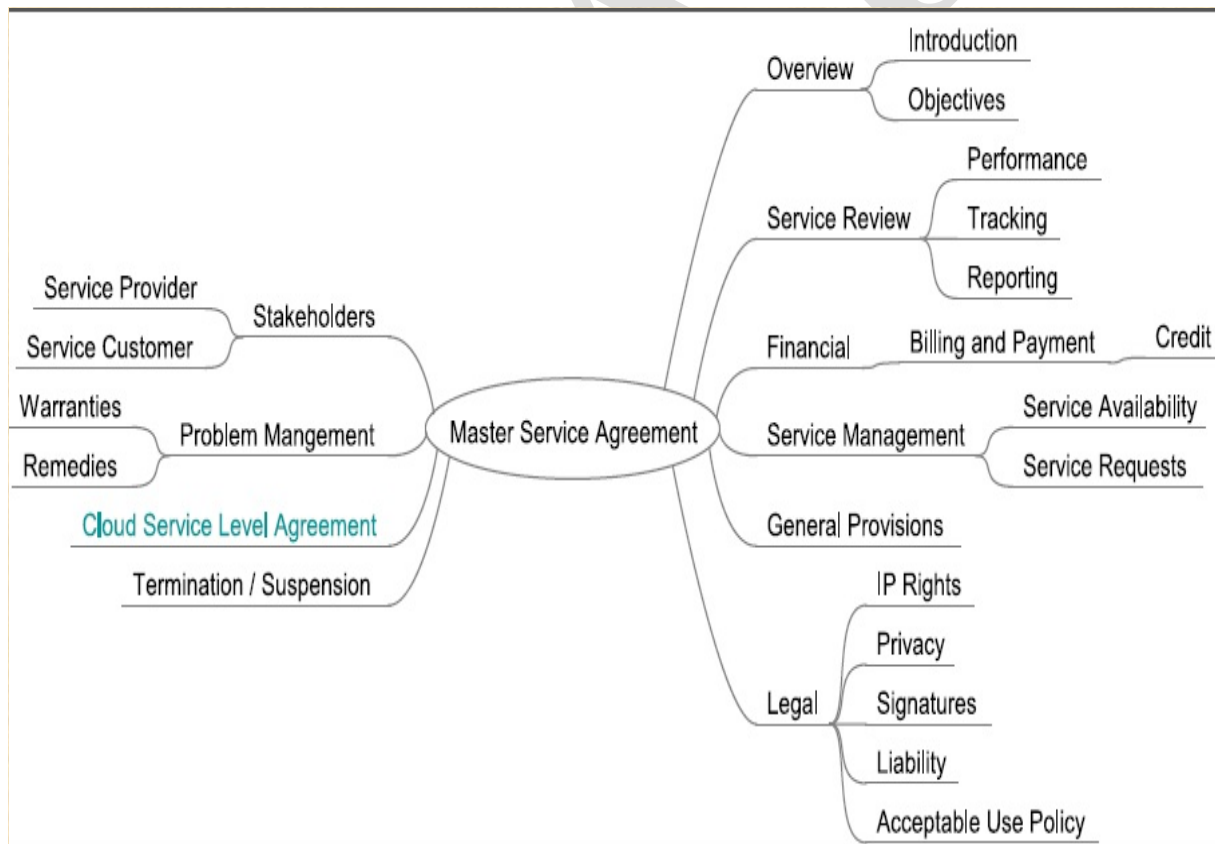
Master Service Agreement

Stakeholders
Service Provider
Service Customer

Problem Mangement
Warranties
Remedies

Cloud Service Level Agreement

Termination / Suspension

Overview
Introduction
Objectives

Service Review
Performance
Tracking
Reporting

Financial
Billing and Payment
Credit

Service Management
Service Availability
Service Requests

General Provisions

Legal
IP Rights
Privacy
Signatures
Liability
Acceptable Use Policy